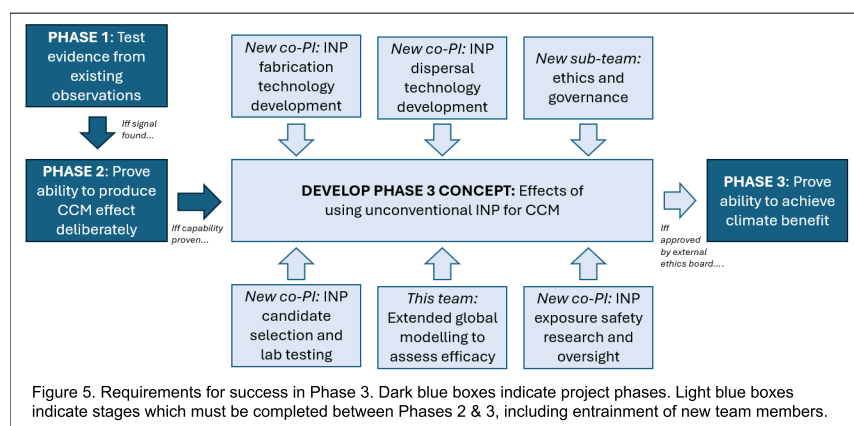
PHASE 1: Test evidence from existing observations

New co-PI: INP fabrication technology development

New co-PI: INP dispersal technology development

New sub-team: ethics and governance

Iff signal found...

PHASE 2: Prove ability to produce CCM effect deliberately

DEVELOP PHASE 3 CONCEPT: Effects of using unconventional INP for CCM

PHASE 3: Prove ability to achieve climate benefit

Iff capability proven...

Iff approved by external ethics board....

New co-PI: INP candidate selection and lab testing

This team: Extended global modelling to assess efficacy

New co-PI: INP exposure safety research and oversight

Figure 5. Requirements for success in Phase 3. Dark blue boxes indicate project phases. Light blue boxes indicate stages which must be completed between Phases 2 & 3, including entrainment of new team members.